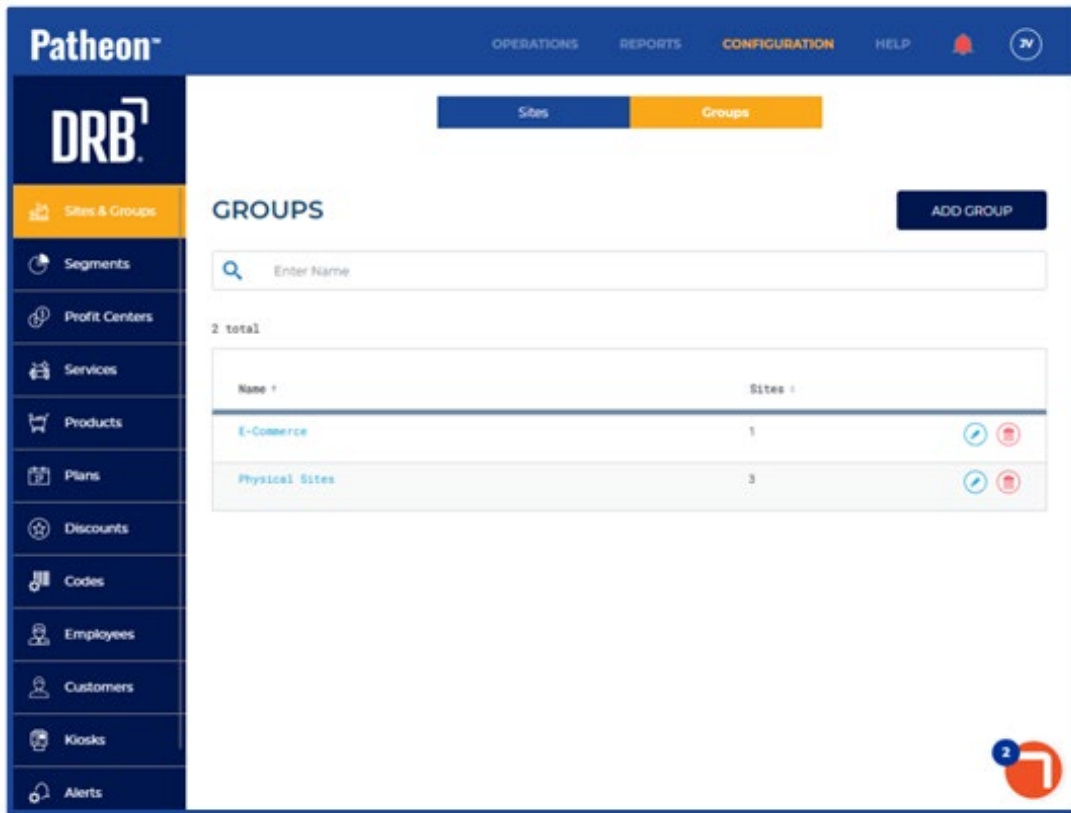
Patheon™

OPERATIONS REPORTS CONFIGURATION HELP JV

DRB

Sites & Groups
Segments
Profit Centers
Services
Products
Plans
Discounts
Codes
Employees
Customers
Kiosks
Alerts

Sites Groups

GROUPS

ADD GROUP

Enter Name

2 total

| Name ↑ | Sites ↕ |
|---|---|
| E-Commerce | 1 |
| Physical Sites | 3 |

2